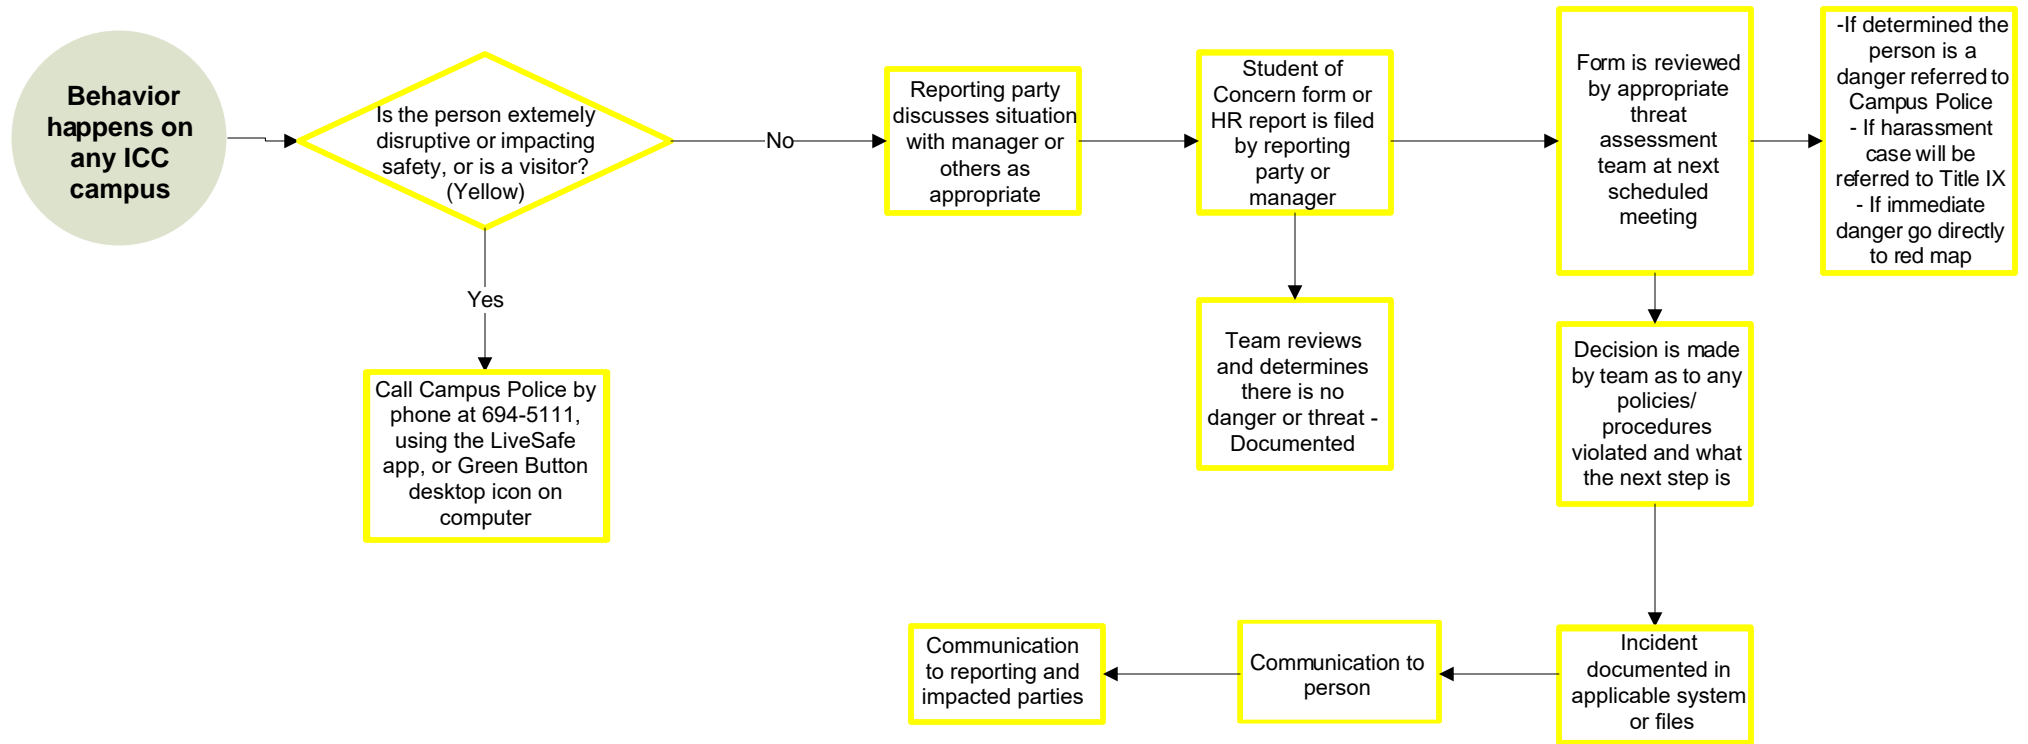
Behavior happens on any ICC campus

Is the person extemely disruptive or impacting safety, or is a visitor? (Yellow)

No

Yes

Call Campus Police by phone at 694-5111, using the LiveSafe app, or Green Button desktop icon on computer

Reporting party discusses situation with manager or others as appropriate

Student of Concern form or HR report is filed by reporting party or manager

Team reviews and determines there is no danger or threat - Documented

Form is reviewed by appropriate threat assessment team at next scheduled meeting

-If determined the person is a danger referred to Campus Police
- If harassment case will be referred to Title IX
- If immediate danger go directly to red map

Decision is made by team as to any policies/ procedures violated and what the next step is

Incident documented in applicable system or files

Communication to person

Communication to reporting and impacted parties